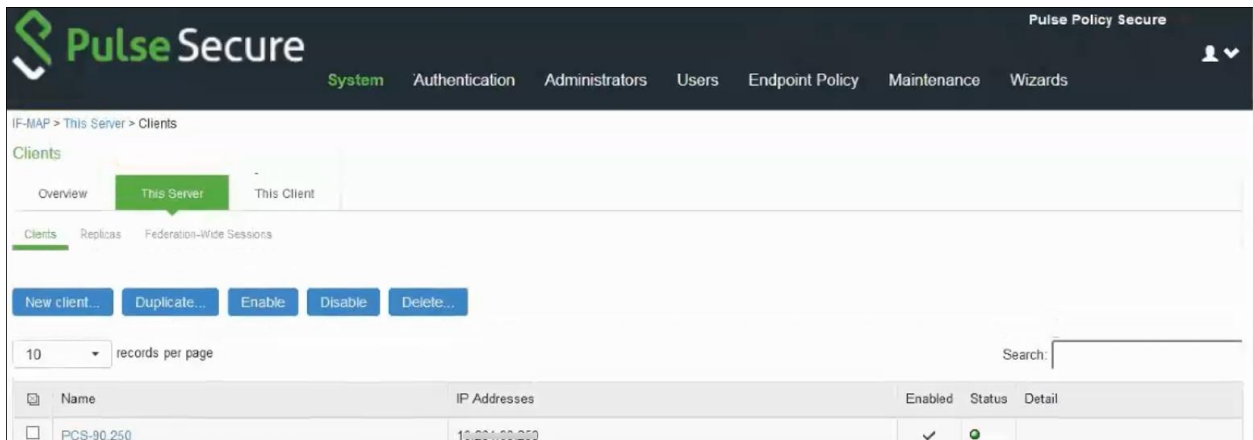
Pulse Secure

Pulse Policy Secure

System Authentication Administrators Users Endpoint Policy Maintenance Wizards

IF-MAP > This Server > Clients

Clients

Overview This Server This Client

Clients Replicas Federation-Wide Sessions

New client... Duplicate... Enable Disable Delete...

10 records per page

Search:

| | Name | IP Addresses | Enabled | Status | Detail |
|---|---|---|---|---|---|
| | PCS-90.250 | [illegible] | ✓ | | |